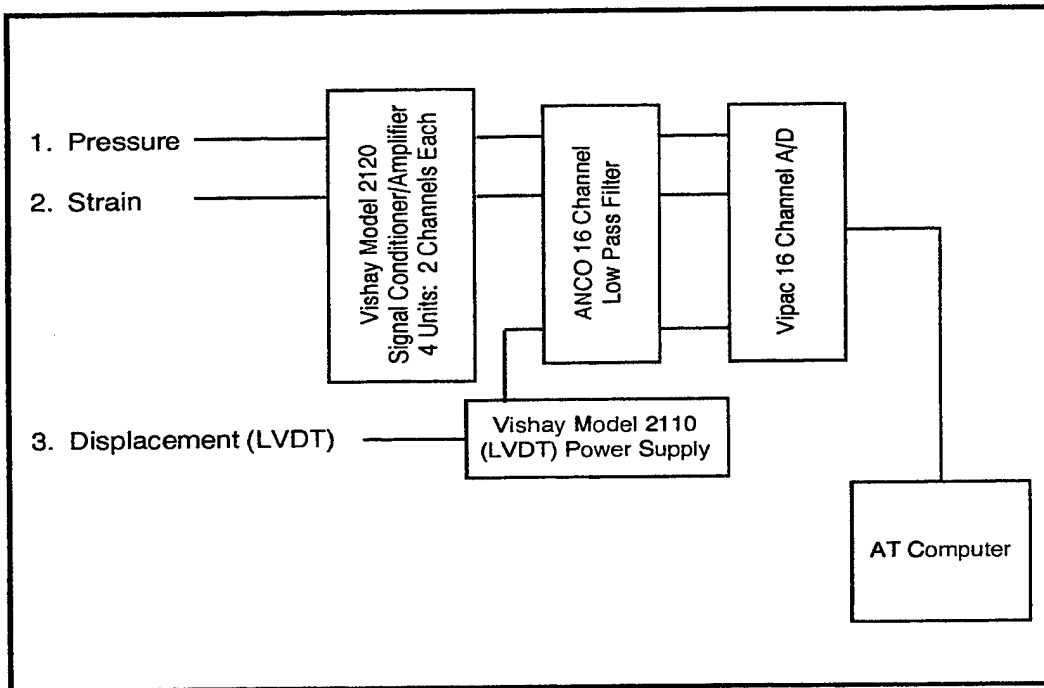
1. Pressure

2. Strain

Vishay Model 2120
Signal Conditioner/Amplifier
4 Units: 2 Channels Each

ANCO 16 Channel
Low Pass Filter

Vipac 16 Channel A/D

3. Displacement (LVDT)

Vishay Model 2110
(LVDT) Power Supply

AT Computer